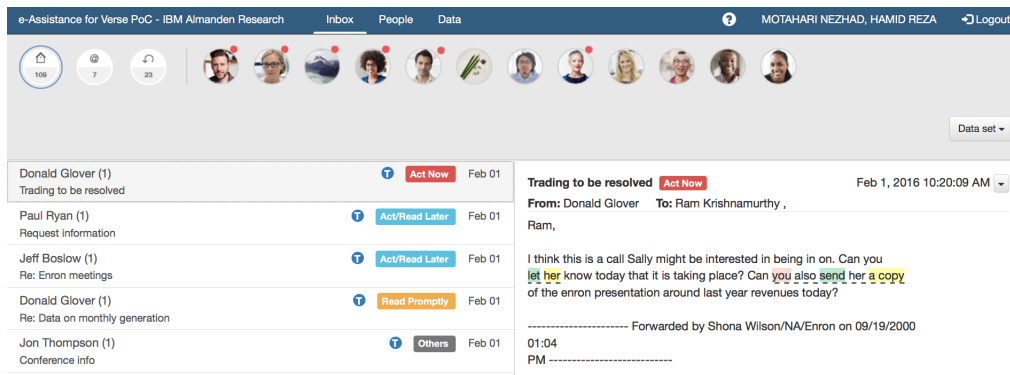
e-Assistance for Verse PoC - IBM Almanden Research Inbox People Data ? MOTAHARI NEZHAD, HAMID REZA Logout

109 7 23

Data set

Donald Glover (1) T Act Now Feb 01
Trading to be resolved

Paul Ryan (1) T Act/Read Later Feb 01
Request information

Jeff Boslow (1) T Act/Read Later Feb 01
Re: Enron meetings

Donald Glover (1) T Read Promptly Feb 01
Re: Data on monthly generation

Jon Thompson (1) T Others Feb 01
Conference info

Trading to be resolved Act Now Feb 1, 2016 10:20:09 AM
From: Donald Glover To: Ram Krishnamurthy ,

Ram,

I think this is a call Sally might be interested in being in on. Can you let her know today that it is taking place? Can you also send her a copy of the enron presentation around last year revenues today?

---------------------- Forwarded by Shona Wilson/NA/Enron on 09/19/2000 01:04 PM ---------------------------